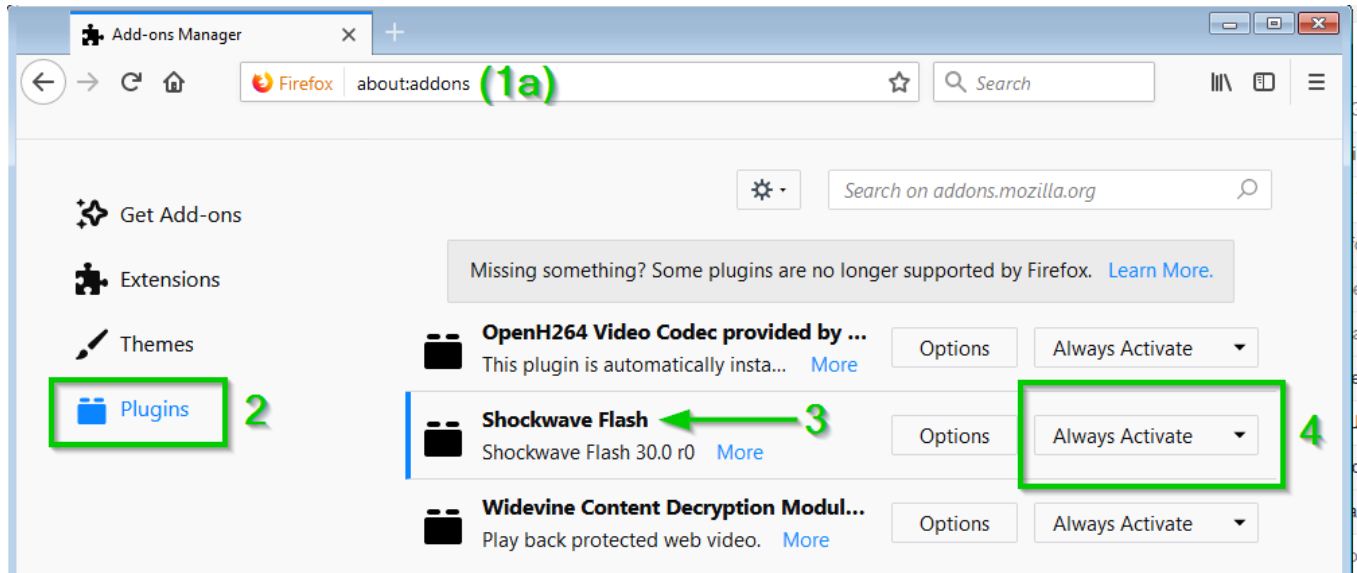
Add-ons Manager

Firefox about:addons (1a)

Search

Search on addons.mozilla.org

Get Add-ons

Extensions

Themes

Plugins 2

Missing something? Some plugins are no longer supported by Firefox. Learn More.

OpenH264 Video Codec provided by ...
This plugin is automatically insta... More
Options
Always Activate

Shockwave Flash 3
Shockwave Flash 30.0 r0 More
Options
Always Activate 4

Widevine Content Decryption Modul...
Play back protected web video. More
Options
Always Activate